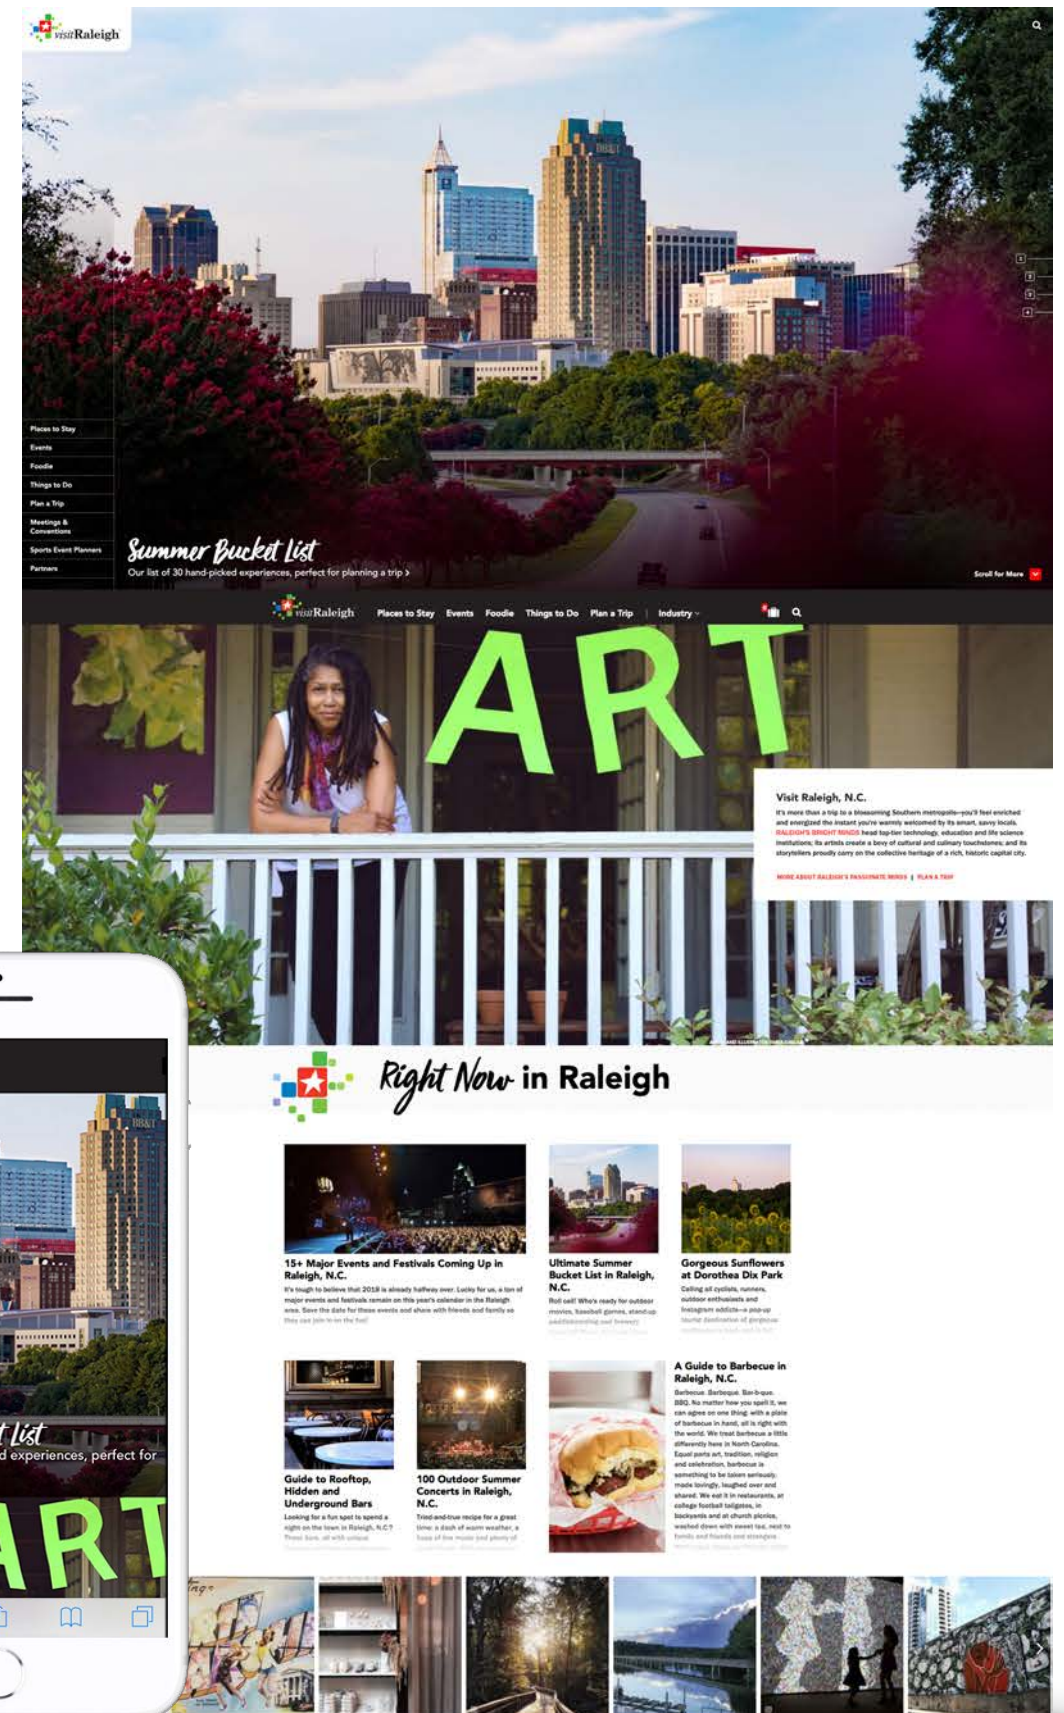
visitRaleigh

Places to Stay
Events
Foodie
Things to Do
Plan a Trip
Meetings & Conventions
Sports Event Planners
Partners

Summer Bucket List
Our list of 30 hand-picked experiences, perfect for planning a trip ›

Scroll for More

visitRaleigh Places to Stay Events Foodie Things to Do Plan a Trip | Industry

ART

Visit Raleigh, N.C.
It's more than a trip to a blossoming Southern metropolis—you'll feel enriched and energized the instant you're warmly welcomed by its smart, savvy locals. RALEIGH'S BRIGHT MINDS head top-tier technology, education and life science institutions; its artists create a bevy of cultural and culinary touchstones; and its storytellers proudly carry on the collective heritage of a rich, historic capital city.

MORE ABOUT RALEIGH'S PASSIONATE MINDS | PLAN A TRIP

Right Now in Raleigh

15+ Major Events and Festivals Coming Up in Raleigh, N.C.
It's tough to believe that 2018 is already halfway over. Lucky for us, a ton of major events and festivals remain on this year's calendar in the Raleigh area. Save the date for these events and share with friends and family so they can join in on the fun!

Ultimate Summer Bucket List in Raleigh, N.C.
Roll call! Who's ready for outdoor movies, baseball games, standup paddleboarding and brewery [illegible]

Gorgeous Sunflowers at Dorothea Dix Park
Calling all cyclists, runners, outdoor enthusiasts and Instagram addicts—a pop-up tourist destination of gorgeous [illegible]

Guide to Rooftop, Hidden and Underground Bars
Looking for a fun spot to spend a night on the town in Raleigh, N.C.? These bars, all with unique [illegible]

100 Outdoor Summer Concerts in Raleigh, N.C.
Tried-and-true recipe for a great time: a dash of warm weather, a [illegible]

A Guide to Barbecue in Raleigh, N.C.
Barbecue. Barbeque. Bar-b-que. BBQ. No matter how you spell it, we can agree on one thing: with a plate of barbecue in hand, all is right with the world. We treat barbecue a little differently here in North Carolina. Equal parts art, tradition, religion and celebration, barbecue is something to be taken seriously: made lovingly, laughed over and shared. We eat it in restaurants, at college football tailgates, in backyards and at church picnics, washed down with sweet tea, next to family and friends and strangers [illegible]

List
d experiences, perfect for

ART